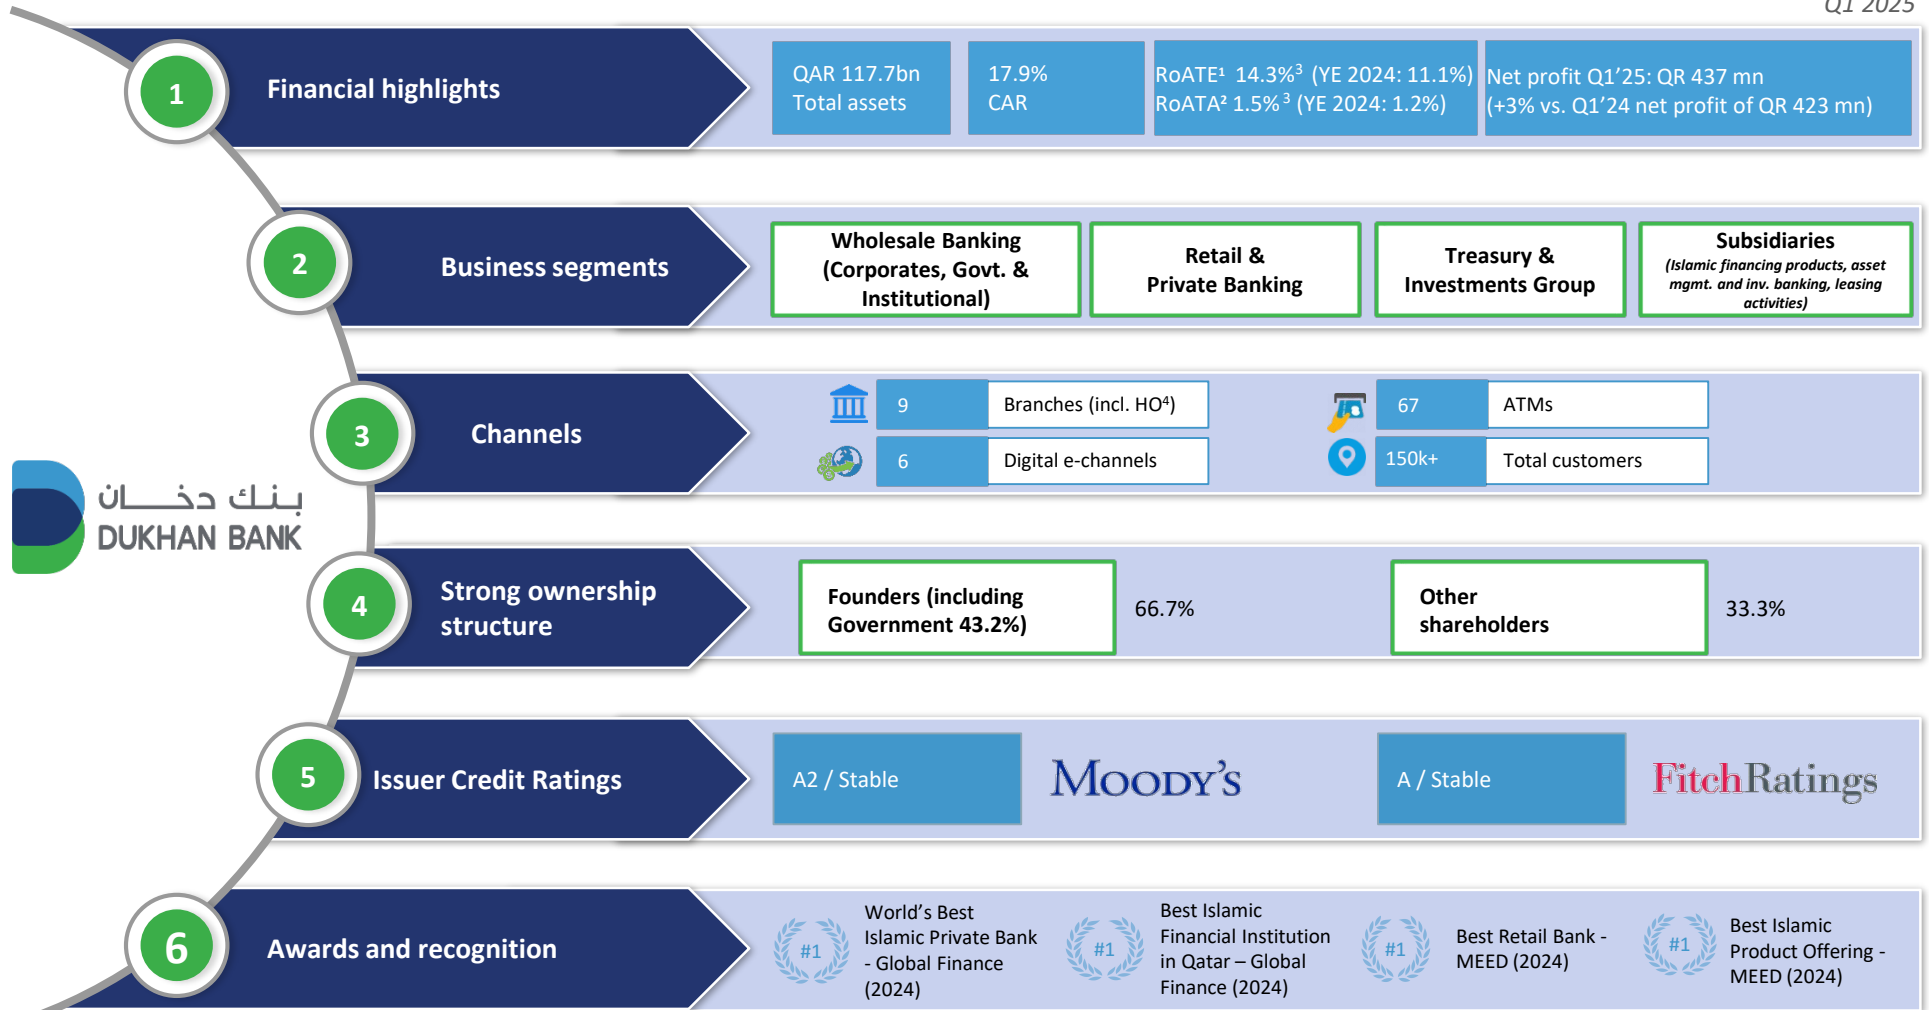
Q1 2025

1 Financial highlights

QAR 117.7bn Total assets

17.9% CAR

RoATE¹ 14.3%³ (YE 2024: 11.1%) RoATA² 1.5%³ (YE 2024: 1.2%)

Net profit Q1’25: QR 437 mn (+3% vs. Q1’24 net profit of QR 423 mn)

2 Business segments

Wholesale Banking (Corporates, Govt. & Institutional)

Retail & Private Banking

Treasury & Investments Group

Subsidiaries (Islamic financing products, asset mgmt. and inv. banking, leasing activities)

3 Channels

9 Branches (incl. HO⁴)

67 ATMs

6 Digital e-channels

150k+ Total customers

بنك دخان
DUKHAN BANK

4 Strong ownership structure

Founders (including Government 43.2%) 66.7%

Other shareholders 33.3%

5 Issuer Credit Ratings

A2 / Stable MOODY’S

A / Stable FitchRatings

6 Awards and recognition

#1 World’s Best Islamic Private Bank - Global Finance (2024)

#1 Best Islamic Financial Institution in Qatar – Global Finance (2024)

#1 Best Retail Bank - MEED (2024)

#1 Best Islamic Product Offering - MEED (2024)